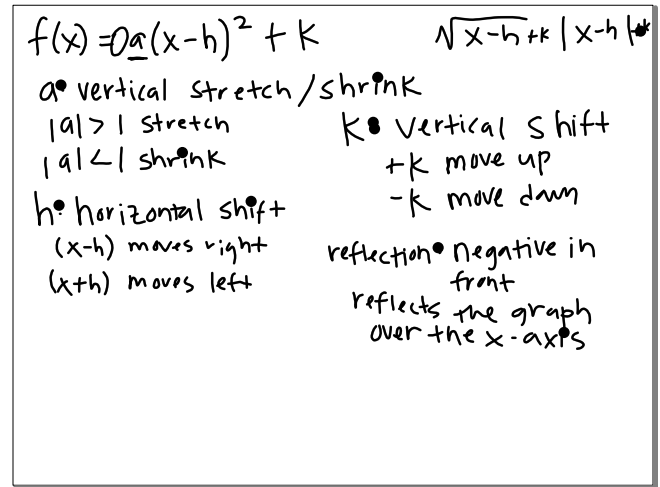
$f(x) = \underline{a}(x-h)^2 + K$    $\sqrt{x-h}+k$ $|x-h|+k$

a: vertical stretch/shrink
$|a|>1$ stretch
$|a|<1$ shrink

h: horizontal shift
$(x-h)$ moves right
$(x+h)$ moves left

K: vertical shift
+K move up
-K move down

reflection: negative in front
reflects the graph over the x-axis